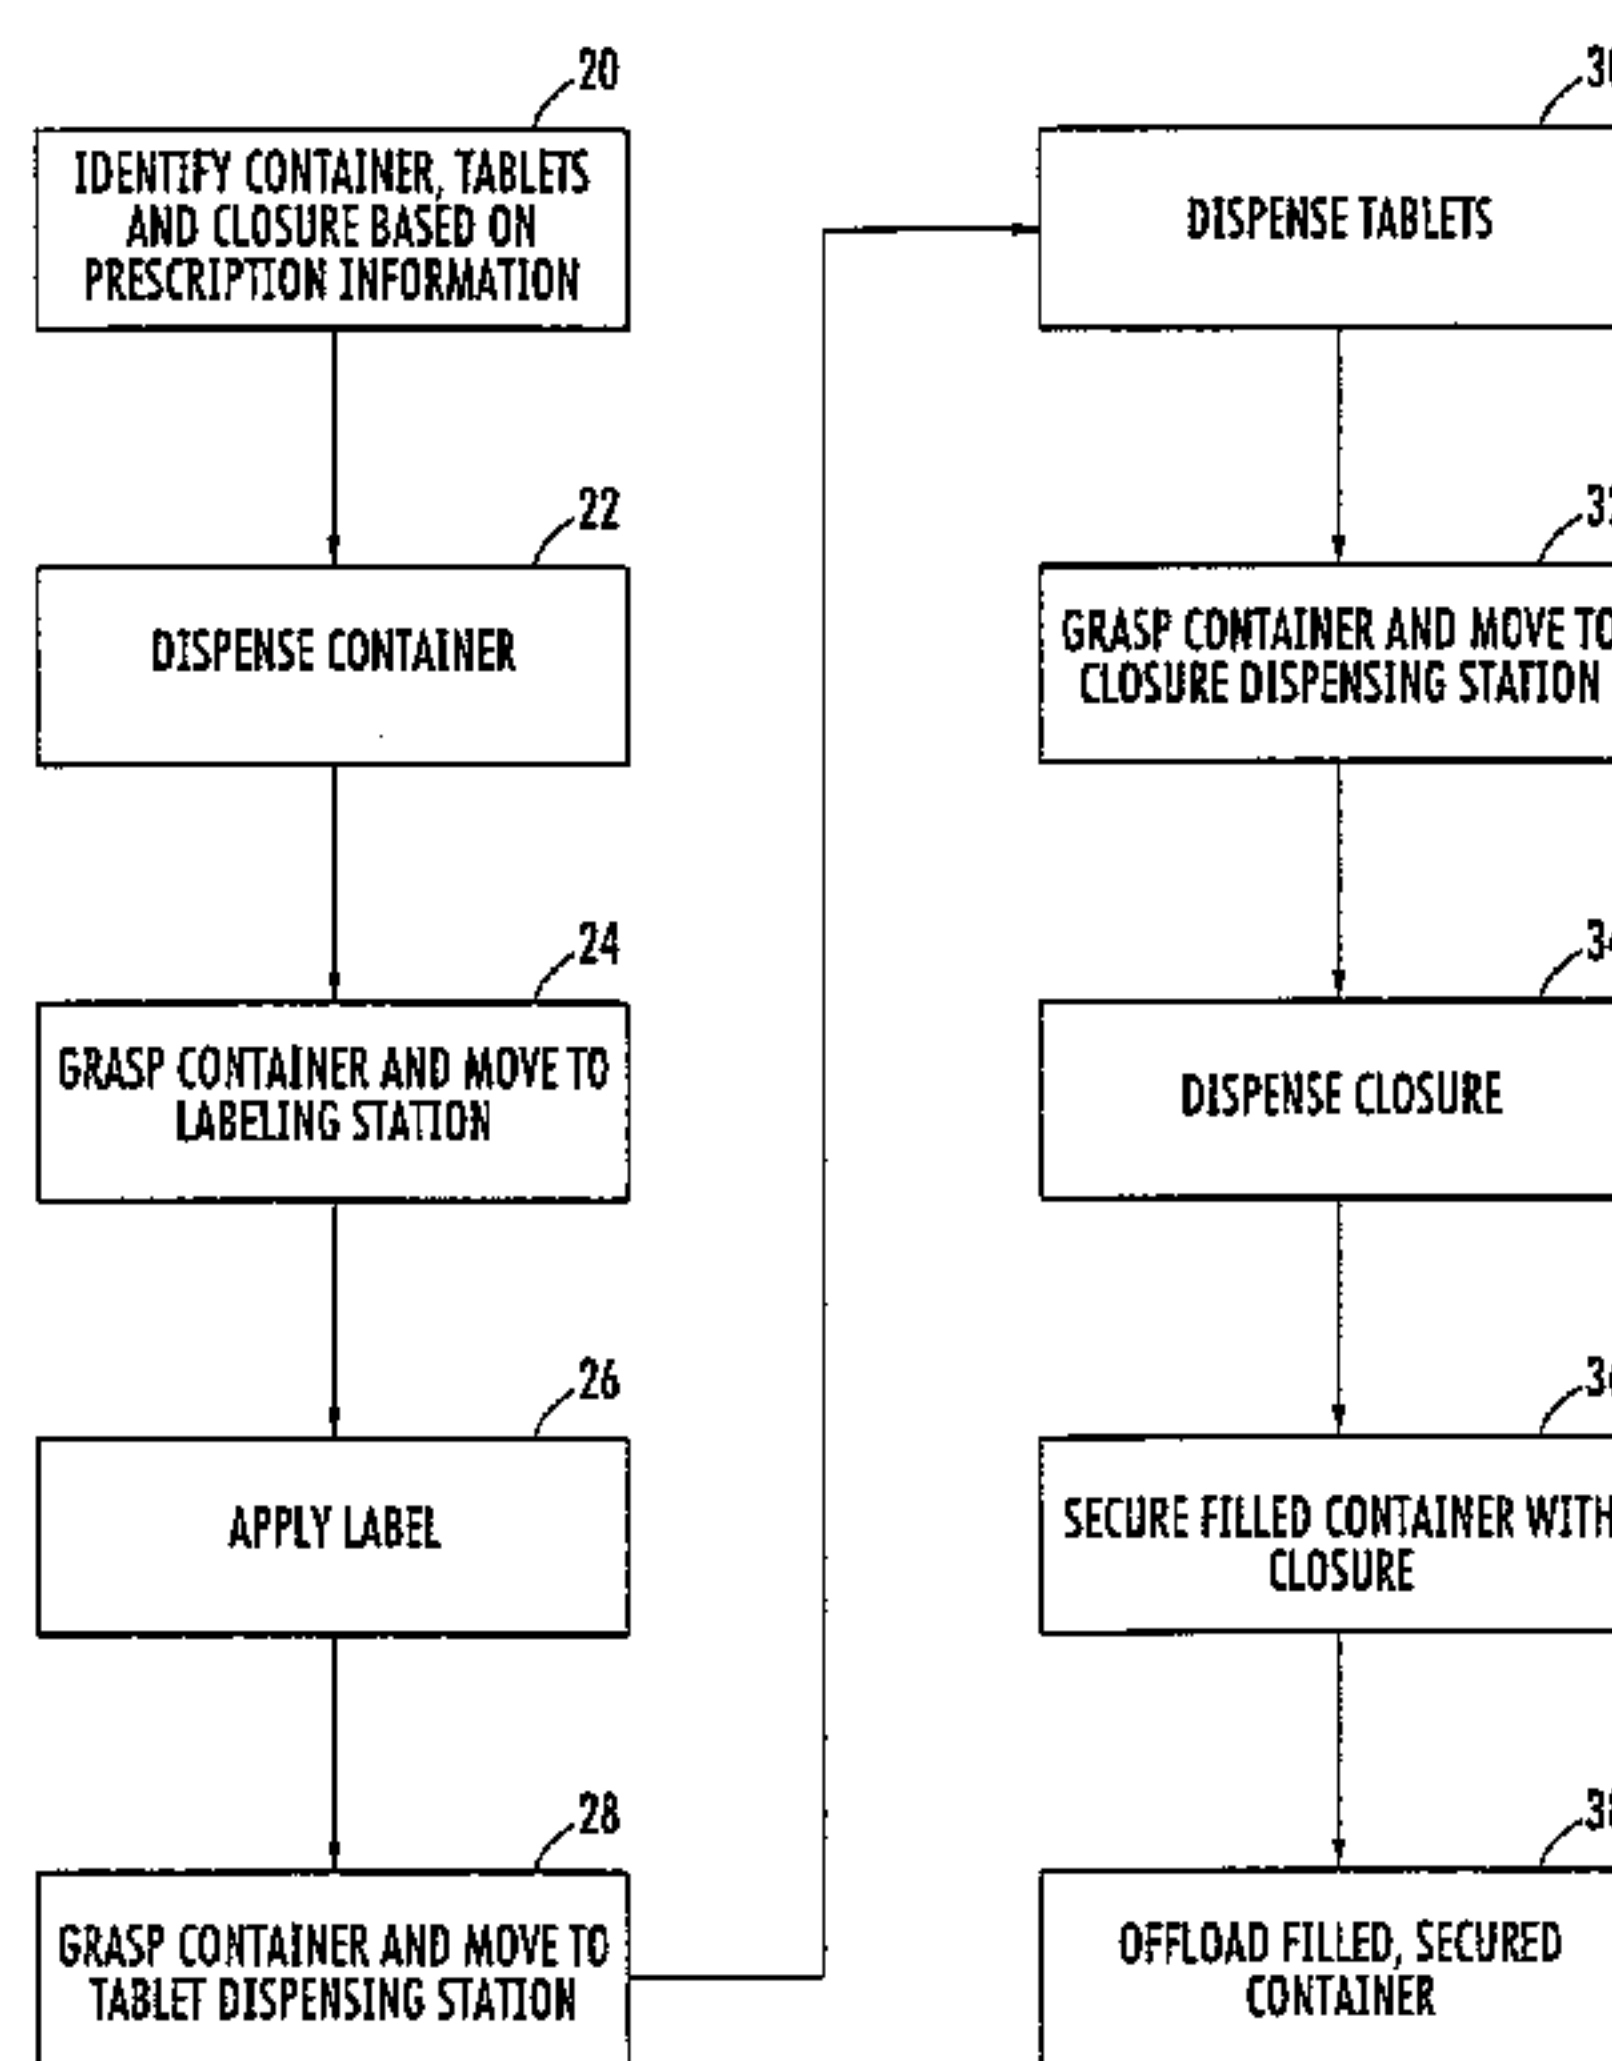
20

IDENTIFY CONTAINER, TABLETS AND CLOSURE BASED ON PRESCRIPTION INFORMATION

22

DISPENSE CONTAINER

24

GRASP CONTAINER AND MOVE TO LABELING STATION

26

APPLY LABEL

28

GRASP CONTAINER AND MOVE TO TABLET DISPENSING STATION

3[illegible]

DISPENSE TABLETS

3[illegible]

GRASP CONTAINER AND MOVE TO CLOSURE DISPENSING STATION

3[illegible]

DISPENSE CLOSURE

3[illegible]

SECURE FILLED CONTAINER WITH CLOSURE

3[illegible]

OFFLOAD FILLED, SECURED CONTAINER